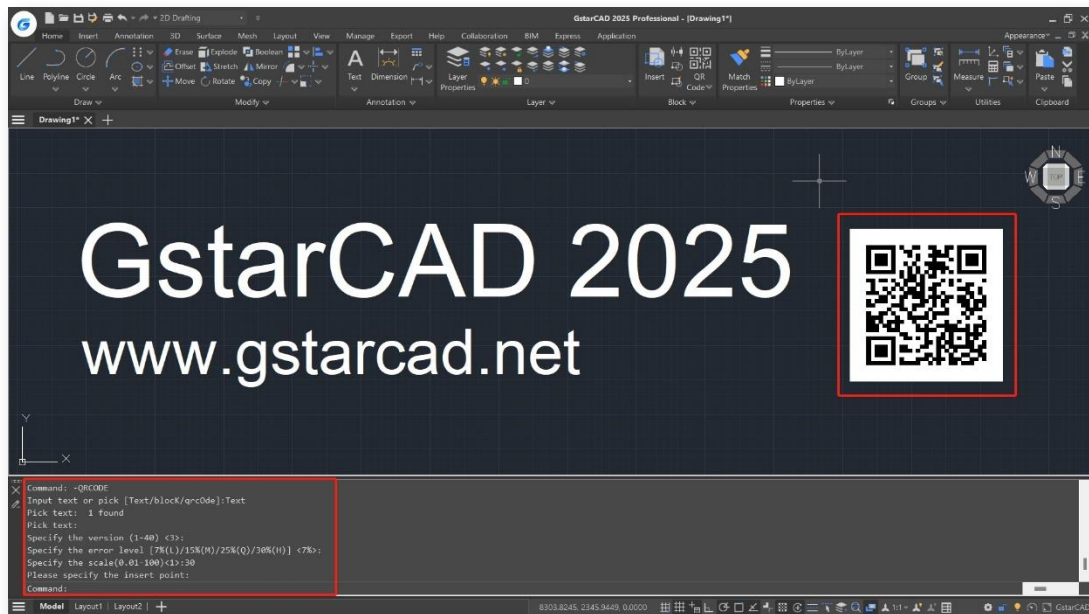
2D Drafting

GstarCAD 2025 Professional - [Drawing1*]

Home Insert Annotation 3D Surface Mesh Layout View Manage Export Help Collaboration BIM Express Application

Appearance

Line Polyline Circle Arc
Draw

Erase Explode Boolean
Offset Stretch Mirror
Move Rotate Copy
Modify

Text Dimension
Annotation

Layer Properties
Layer

Insert QR Code
Block

Match Properties
ByLayer
ByLayer
ByLayer
Properties

Group
Groups

Measure
Utilities

Paste
Clipboard

Drawing1*

N
W TOP E
S

GstarCAD 2025

www.gstarcad.net

Y
X

Command: -QRCODE
Input text or pick [Text/blocK/qrcOde]:Text
Pick text: 1 found
Pick text:
Specify the version (1-40) <3>:
Specify the error level [7%(L)/15%(M)/25%(Q)/30%(H)] <7%>:
Specify the scale(0.01-100)<1>:30
Please specify the insert point:
Command:

Model Layout1 Layout2

8303.8245, 2345.9449, 0.0000

1:1

GstarCAD